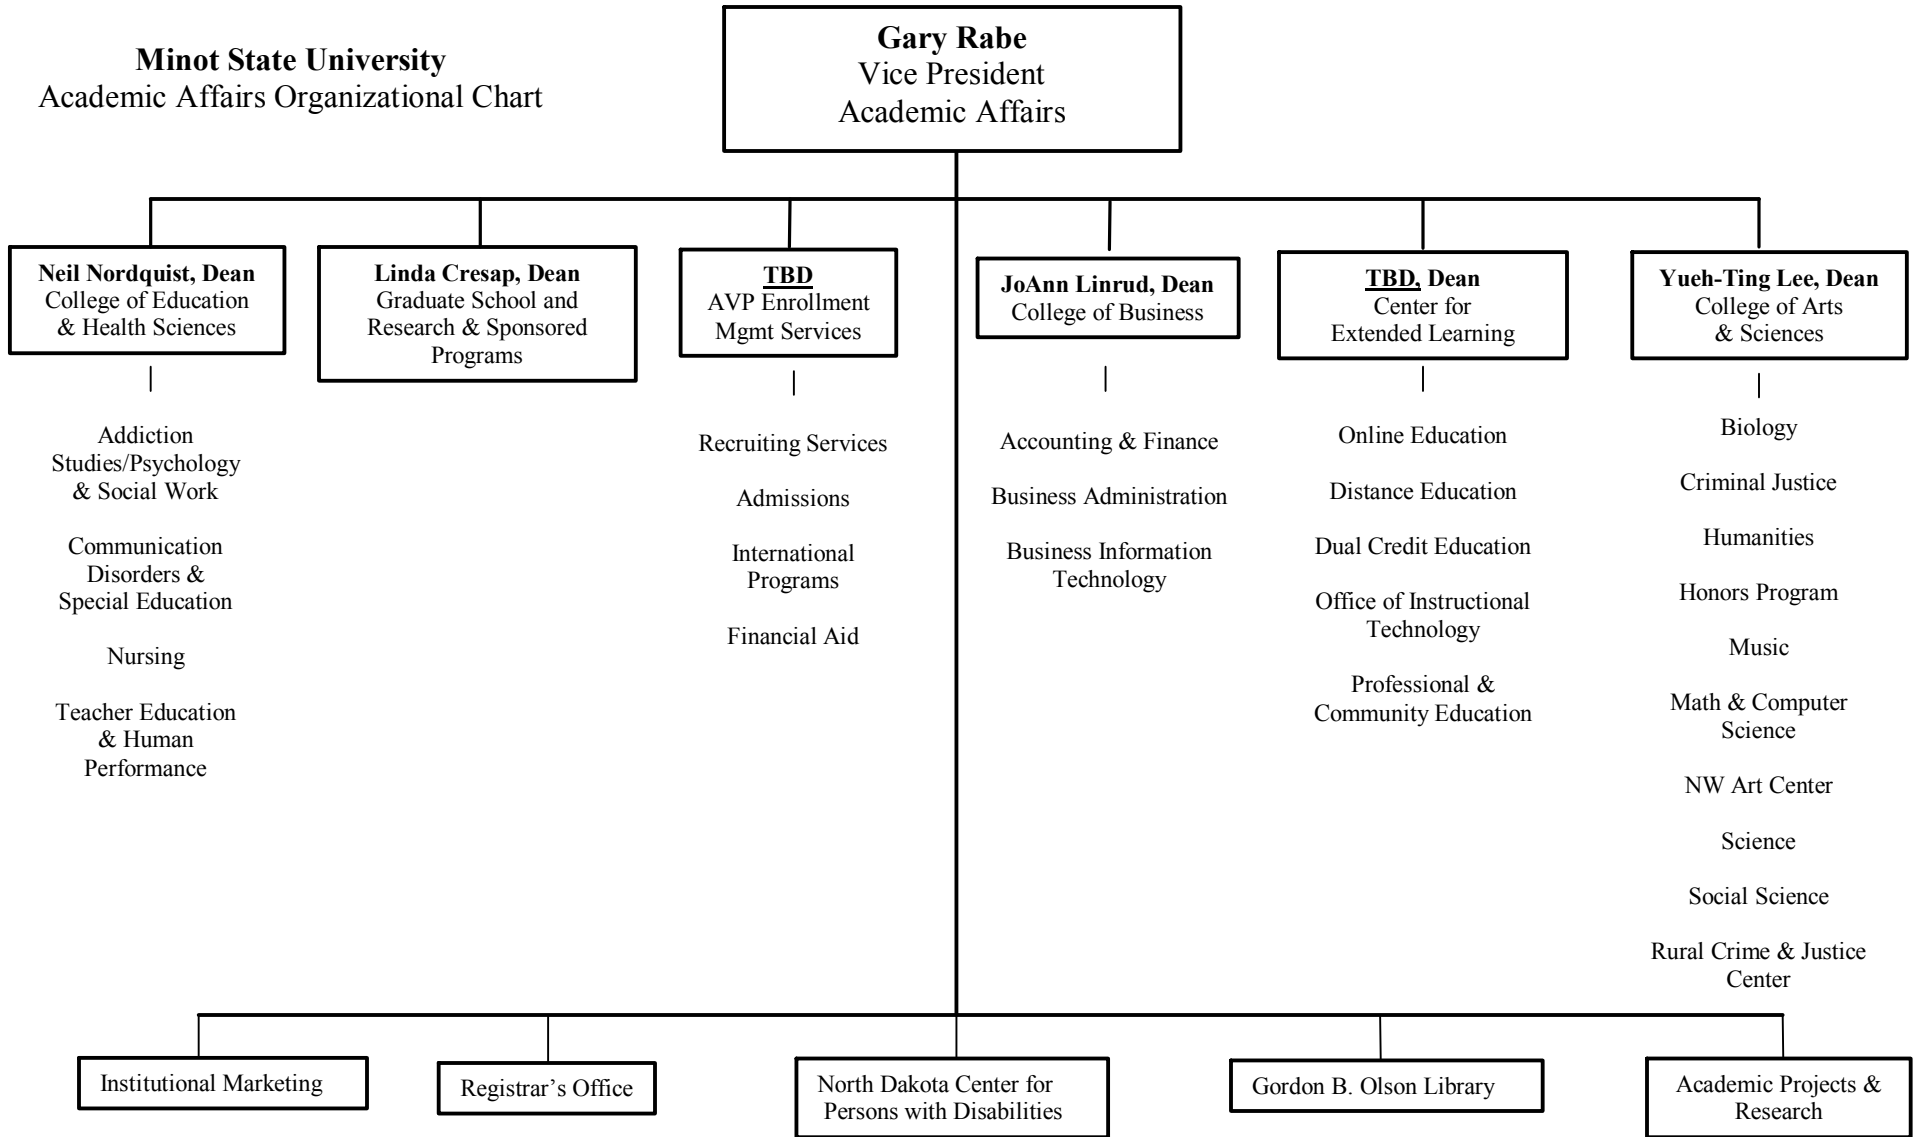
**Minot State University**
Academic Affairs Organizational Chart

**Gary Rabe**
Vice President
Academic Affairs

**Neil Nordquist, Dean**
College of Education & Health Sciences

Addiction Studies/Psychology & Social Work

Communication Disorders & Special Education

Nursing

Teacher Education & Human Performance

**Linda Cresap, Dean**
Graduate School and Research & Sponsored Programs

**TBD**
AVP Enrollment Mgmt Services

Recruiting Services

Admissions

International Programs

Financial Aid

**JoAnn Linrud, Dean**
College of Business

Accounting & Finance

Business Administration

Business Information Technology

**TBD, Dean**
Center for Extended Learning

Online Education

Distance Education

Dual Credit Education

Office of Instructional Technology

Professional & Community Education

**Yueh-Ting Lee, Dean**
College of Arts & Sciences

Biology

Criminal Justice

Humanities

Honors Program

Music

Math & Computer Science

NW Art Center

Science

Social Science

Rural Crime & Justice Center

Institutional Marketing

Registrar's Office

North Dakota Center for Persons with Disabilities

Gordon B. Olson Library

Academic Projects & Research